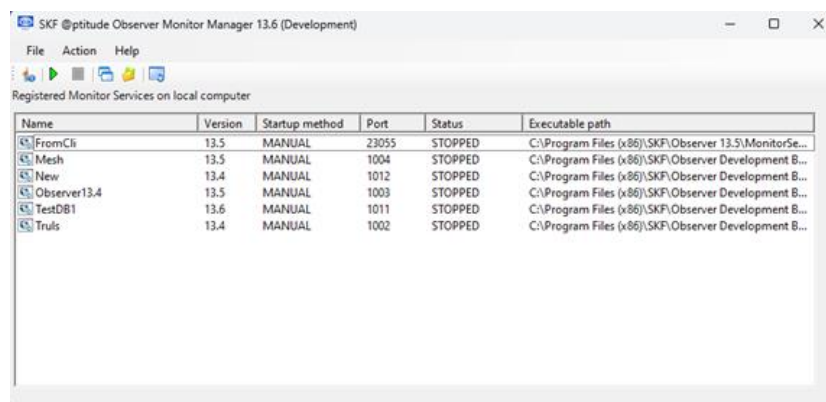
SKF @ptitude Observer Monitor Manager 13.6 (Development)

File Action Help

Registered Monitor Services on local computer

| Name | Version | Startup method | Port | Status | Executable path |
|---|---|---|---|---|---|
| FromCli | 13.5 | MANUAL | 23055 | STOPPED | C:\Program Files (x86)\SKF\Observer 13.5\MonitorSe... |
| Mesh | 13.5 | MANUAL | 1004 | STOPPED | C:\Program Files (x86)\SKF\Observer Development B... |
| New | 13.4 | MANUAL | 1012 | STOPPED | C:\Program Files (x86)\SKF\Observer Development B... |
| Observer13.4 | 13.5 | MANUAL | 1003 | STOPPED | C:\Program Files (x86)\SKF\Observer Development B... |
| TestDB1 | 13.6 | MANUAL | 1011 | STOPPED | C:\Program Files (x86)\SKF\Observer Development B... |
| Truls | 13.4 | MANUAL | 1002 | STOPPED | C:\Program Files (x86)\SKF\Observer Development B... |